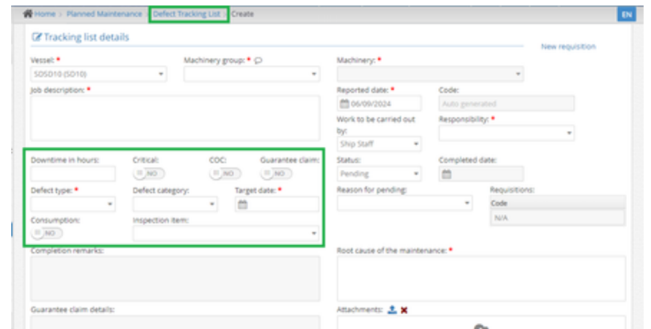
Home > Planned Maintenance > Defect Tracking List > Create

EN

Tracking list details

New requisition

Vessel: *
SDSD10 (SD10)

Machinery group: *

Machinery: *

Job description: *

Reported date: *
06/09/2024

Code:
Auto generated

Work to be carried out by:
Ship Staff

Responsibility: *

Downtime in hours:

Critical:
NO

COC:
NO

Guarantee claim:
NO

Status:
Pending

Completed date:

Defect type: *

Defect category:

Target date: *

Reason for pending:

Requisitions:

| Code |
|---|
| N/A |

Consumption:
NO

Inspection item:

Completion remarks:

Root cause of the maintenance: *

Guarantee claim details:

Attachments: